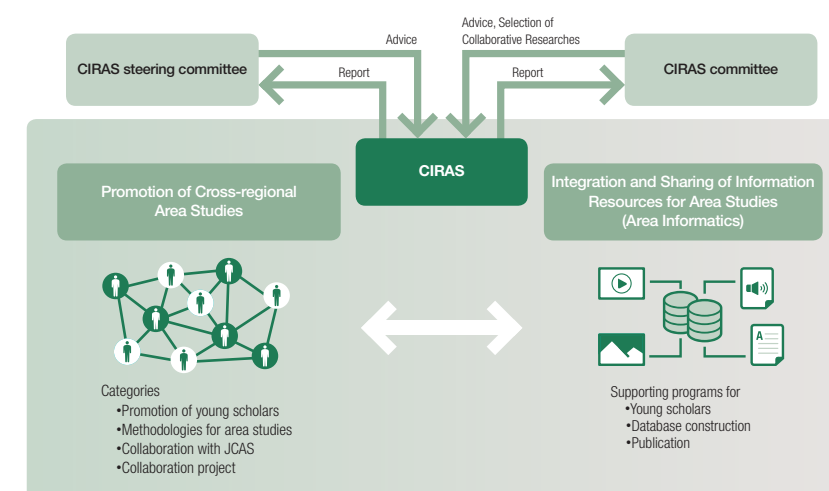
Advice, Selection of Collaborative Researches

Advice

CIRAS steering committee

Report

Report

CIRAS committee

CIRAS

Promotion of Cross-regional Area Studies

Integration and Sharing of Information Resources for Area Studies (Area Informatics)

A

Categories
•Promotion of young scholars
•Methodologies for area studies
•Collaboration with JCAS
•Collaboration project

Supporting programs for
•Young scholars
•Database construction
•Publication